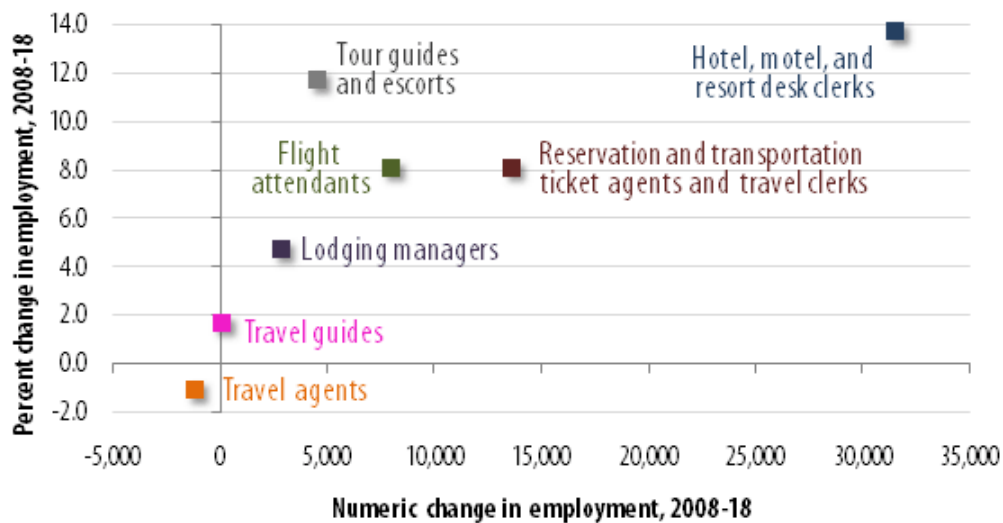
Percent change in employment, 2008-18

14.0
12.0
10.0
8.0
6.0
4.0
2.0
0.0
-2.0

Tour guides and escorts

Hotel, motel, and resort desk clerks

Flight attendants

Reservation and transportation ticket agents and travel clerks

Lodging managers

Travel guides

Travel agents

-5,000
0
5,000
10,000
15,000
20,000
25,000
30,000
35,000

Numeric change in employment, 2008-18